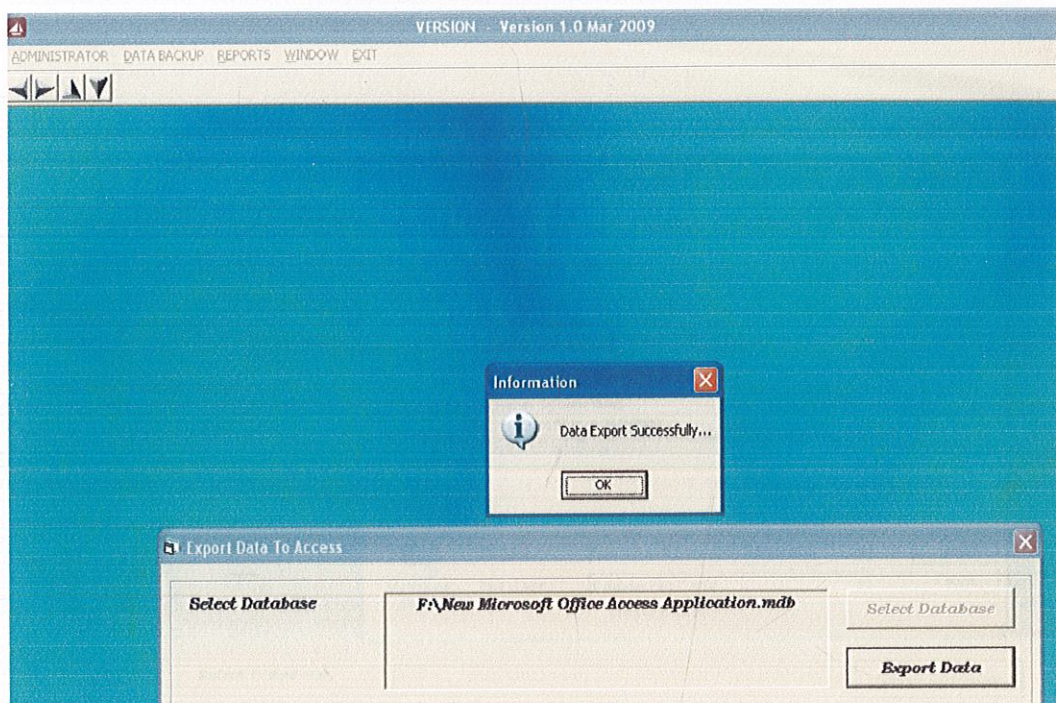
VERSION - Version 1.0 Mar 2009

ADMINISTRATOR DATA BACKUP REPORTS WINDOW EXIT

Information

Data Export Successfully...

OK

Export Data To Access

Select Database

F:\New Microsoft Office Access Application.mdb

Select Database

Export Data